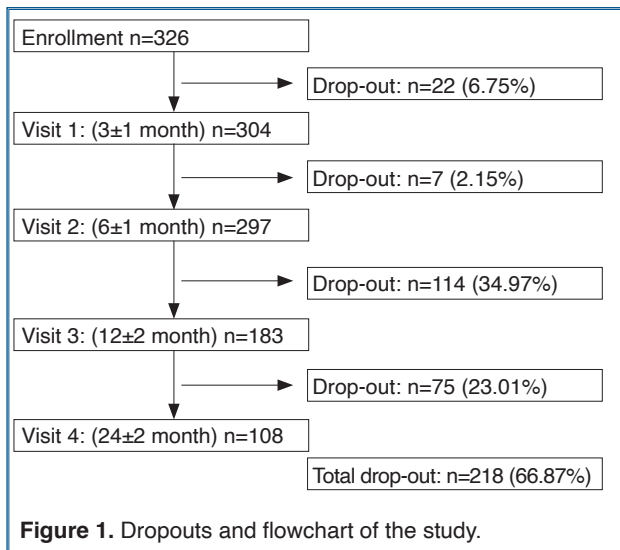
Enrollment n=326

Drop-out: n=22 (6.75%)

Visit 1: (3±1 month) n=304

Drop-out: n=7 (2.15%)

Visit 2: (6±1 month) n=297

Drop-out: n=114 (34.97%)

Visit 3: (12±2 month) n=183

Drop-out: n=75 (23.01%)

Visit 4: (24±2 month) n=108

Total drop-out: n=218 (66.87%)

**Figure 1.** Dropouts and flowchart of the study.